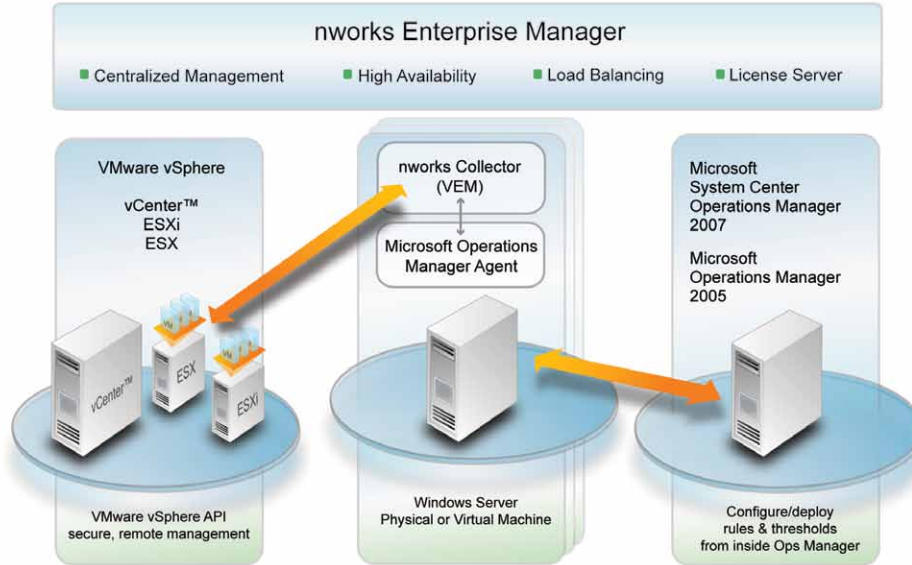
nworks Enterprise Manager

Centralized Management
High Availability
Load Balancing
License Server

VMware vSphere

vCenter™
ESXi
ESX

vCenter™
ESX
ESXi

VMware vSphere API
secure, remote management

nworks Collector
(VEM)

Microsoft Operations
Manager Agent

Windows Server
Physical or Virtual Machine

Microsoft
System Center
Operations Manager
2007

Microsoft
Operations Manager
2005

Configure/deploy
rules & thresholds
from inside Ops Manager